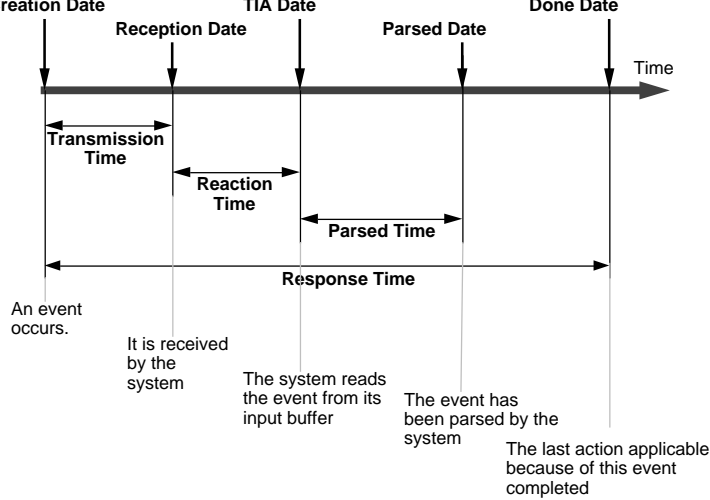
reation Date

Reception Date

TIA Date

Parsed Date

Done Date

Time

Transmission Time

Reaction Time

Parsed Time

Response Time

An event occurs.

It is received by the system

The system reads the event from its input buffer

The event has been parsed by the system

The last action applicable because of this event completed